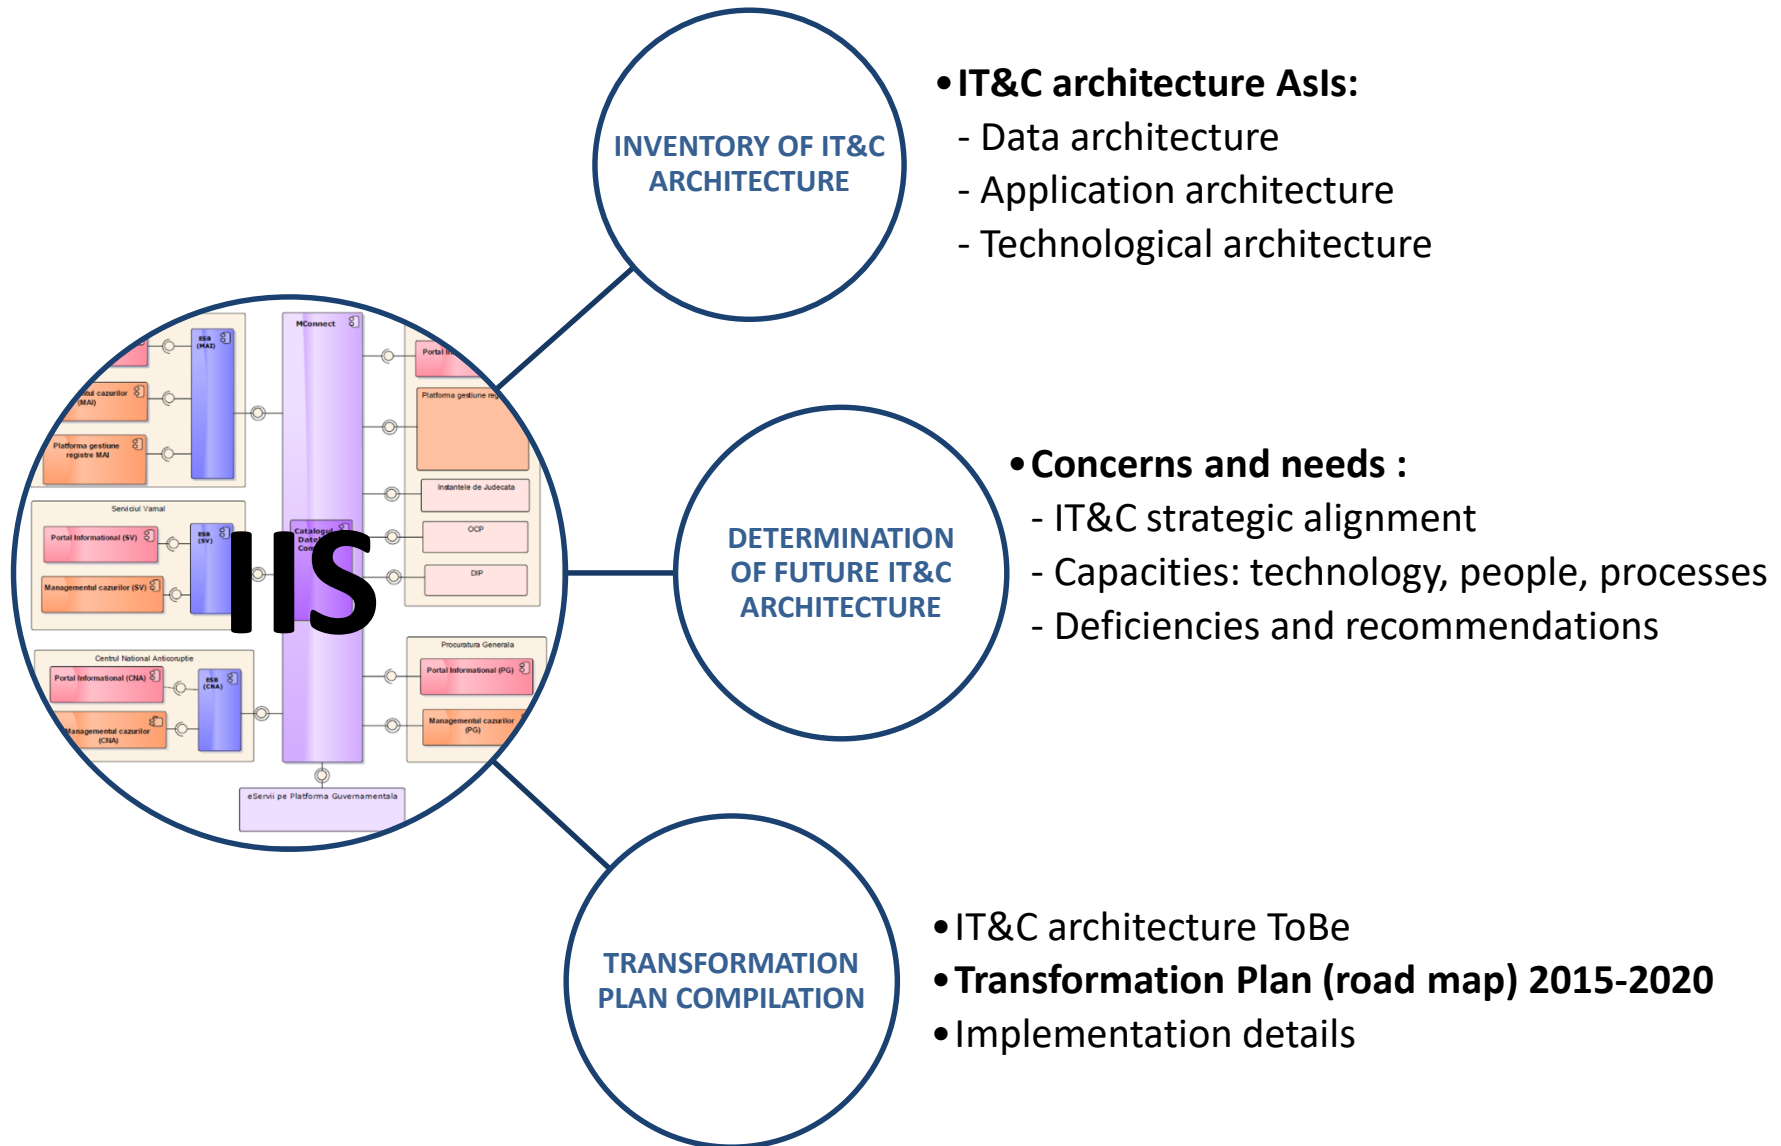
INVENTORY OF IT&C ARCHITECTURE

• IT&C architecture AsIs:
- Data architecture
- Application architecture
- Technological architecture

MConnect

ESB (MAI)

Portal In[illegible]

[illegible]ul cazurilor (MAI)

Platforma gestiune re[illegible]

Platforma gestiune registre MAI

Instantele de Judecata

Serviciul Vamal

Portal Informational (SV)

ESB (SV)

Catalogul Date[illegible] Com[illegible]

OCP

Managementul cazurilor (SV)

DIP

IIS

Centrul National Anticoruptie

Portal Informational (CNA)

ESB (CNA)

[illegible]anagementul cazurilor (CNA)

Procuratura Generala

Portal Informational (PG)

Managementul cazurilor (PG)

eServii pe Platforma Guvernamentala

DETERMINATION OF FUTURE IT&C ARCHITECTURE

• Concerns and needs :
- IT&C strategic alignment
- Capacities: technology, people, processes
- Deficiencies and recommendations

TRANSFORMATION PLAN COMPILATION

• IT&C architecture ToBe
• Transformation Plan (road map) 2015-2020
• Implementation details